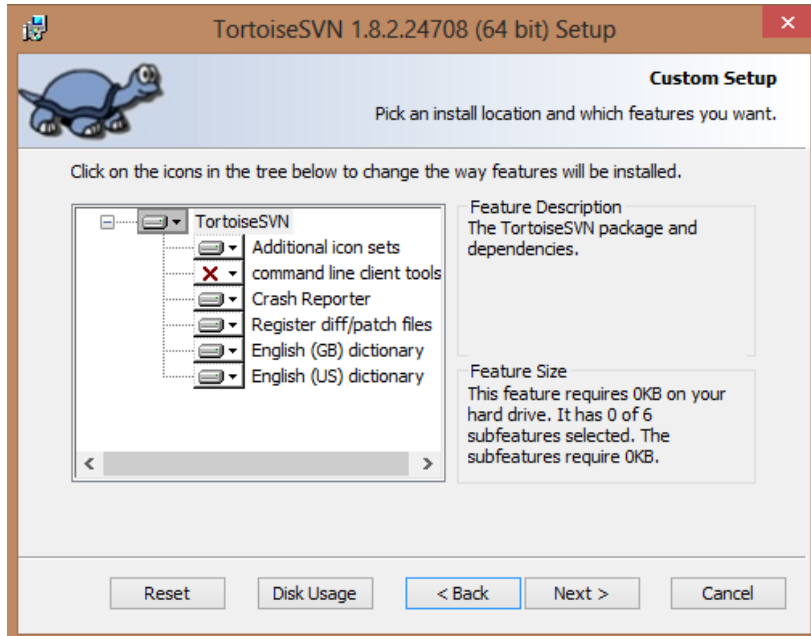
TortoiseSVN 1.8.2.24708 (64 bit) Setup

Custom Setup

Pick an install location and which features you want.

Click on the icons in the tree below to change the way features will be installed.

TortoiseSVN
Additional icon sets
command line client tools
Crash Reporter
Register diff/patch files
English (GB) dictionary
English (US) dictionary

Feature Description
The TortoiseSVN package and dependencies.

Feature Size
This feature requires 0KB on your hard drive. It has 0 of 6 subfeatures selected. The subfeatures require 0KB.

Reset
Disk Usage
< Back
Next >
Cancel